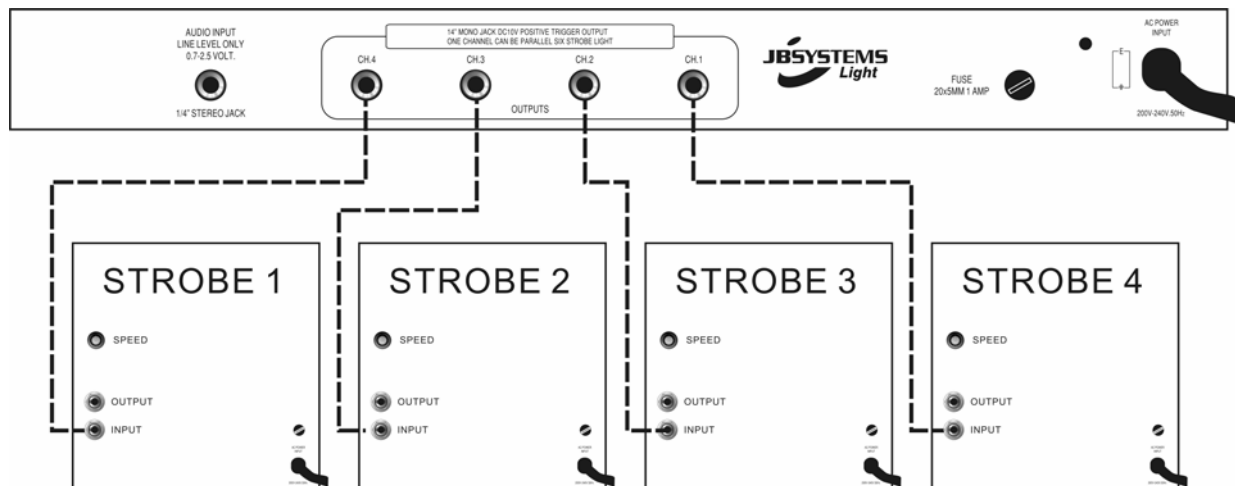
AUDIO INPUT
LINE LEVEL ONLY
0.7-2.5 VOLT.

1/4" STEREO JACK

1/4" MONO JACK DC10V POSITIVE TRIGGER OUTPUT
ONE CHANNEL CAN BE PARALLEL SIX STROBE LIGHT

CH.4 CH.3 CH.2 CH.1

OUTPUTS

JBSYSTEMS Light

FUSE
20x5MM 1 AMP

AC POWER
INPUT

200V-240V.50Hz

STROBE 1
SPEED
OUTPUT
INPUT

STROBE 2
SPEED
OUTPUT
INPUT

STROBE 3
SPEED
OUTPUT
INPUT

STROBE 4
SPEED
OUTPUT
INPUT